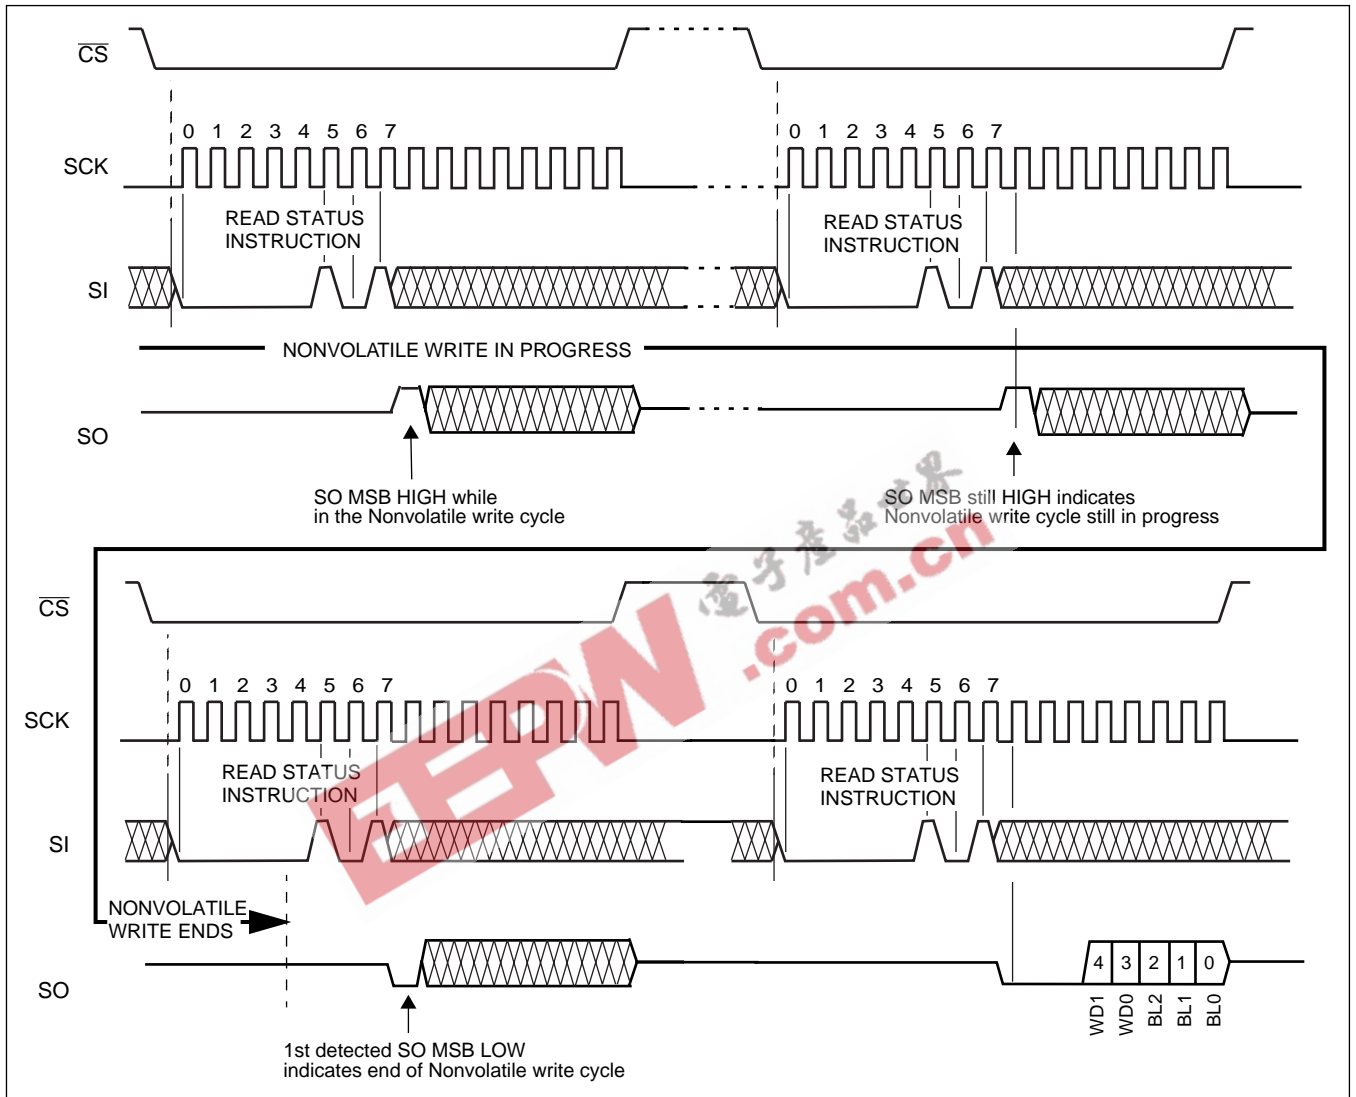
$\overline{CS}$

SCK

0 1 2 3 4 5 6 7

READ STATUS INSTRUCTION

SI

0 1 2 3 4 5 6 7

READ STATUS INSTRUCTION

NONVOLATILE WRITE IN PROGRESS

SO

SO MSB HIGH while in the Nonvolatile write cycle

SO MSB still HIGH indicates Nonvolatile write cycle still in progress

电子产品世界

EEPW .com.cn

$\overline{CS}$

SCK

0 1 2 3 4 5 6 7

READ STATUS INSTRUCTION

SI

0 1 2 3 4 5 6 7

READ STATUS INSTRUCTION

NONVOLATILE WRITE ENDS

SO

4 3 2 1 0

WD1 WD0 BL2 BL1 BL0

1st detected SO MSB LOW indicates end of Nonvolatile write cycle